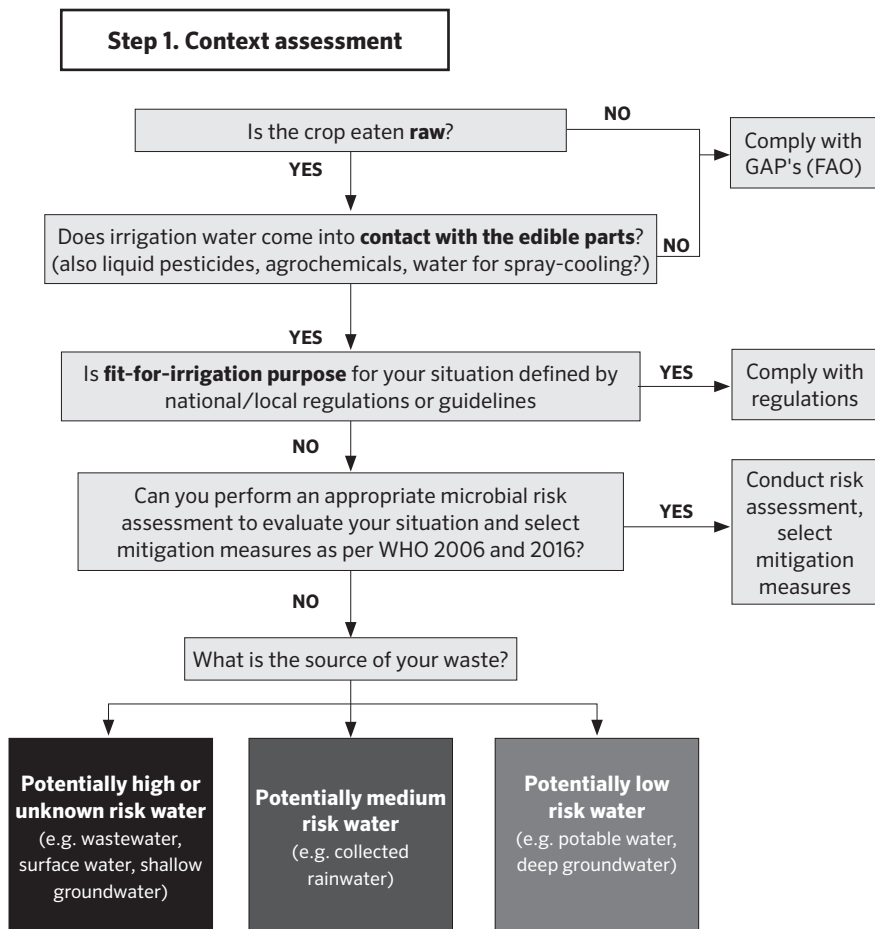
Step 1. Context assessment

Is the crop eaten raw?

NO

Comply with GAP's (FAO)

YES

Does irrigation water come into contact with the edible parts? (also liquid pesticides, agrochemicals, water for spray-cooling?)

NO

YES

Is fit-for-irrigation purpose for your situation defined by national/local regulations or guidelines

YES

Comply with regulations

NO

Can you perform an appropriate microbial risk assessment to evaluate your situation and select mitigation measures as per WHO 2006 and 2016?

YES

Conduct risk assessment, select mitigation measures

NO

What is the source of your waste?

Potentially high or unknown risk water (e.g. wastewater, surface water, shallow groundwater)

Potentially medium risk water (e.g. collected rainwater)

Potentially low risk water (e.g. potable water, deep groundwater)